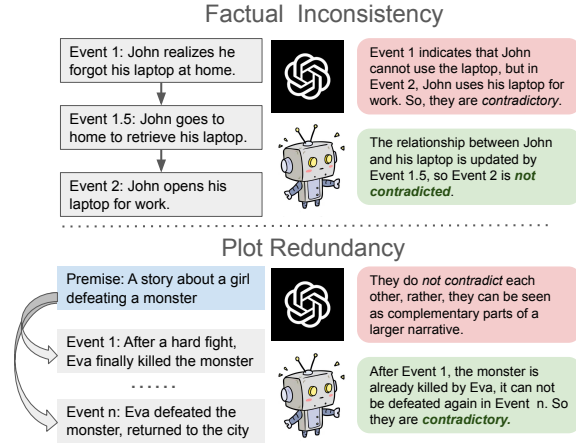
Factual Inconsistency

Event 1: John realizes he forgot his laptop at home.

Event 1.5: John goes to home to retrieve his laptop.

Event 2: John opens his laptop for work.

Event 1 indicates that John cannot use the laptop, but in Event 2, John uses his laptop for work. So, they are *contradictory*.

The relationship between John and his laptop is updated by Event 1.5, so Event 2 is ***not contradicted***.

Plot Redundancy

Premise: A story about a girl defeating a monster

Event 1: After a hard fight, Eva finally killed the monster

......

Event n: Eva defeated the monster, returned to the city

They do *not contradict* each other, rather, they can be seen as complementary parts of a larger narrative.

After Event 1, the monster is already killed by Eva, it can not be defeated again in Event n. So they are ***contradictory.***